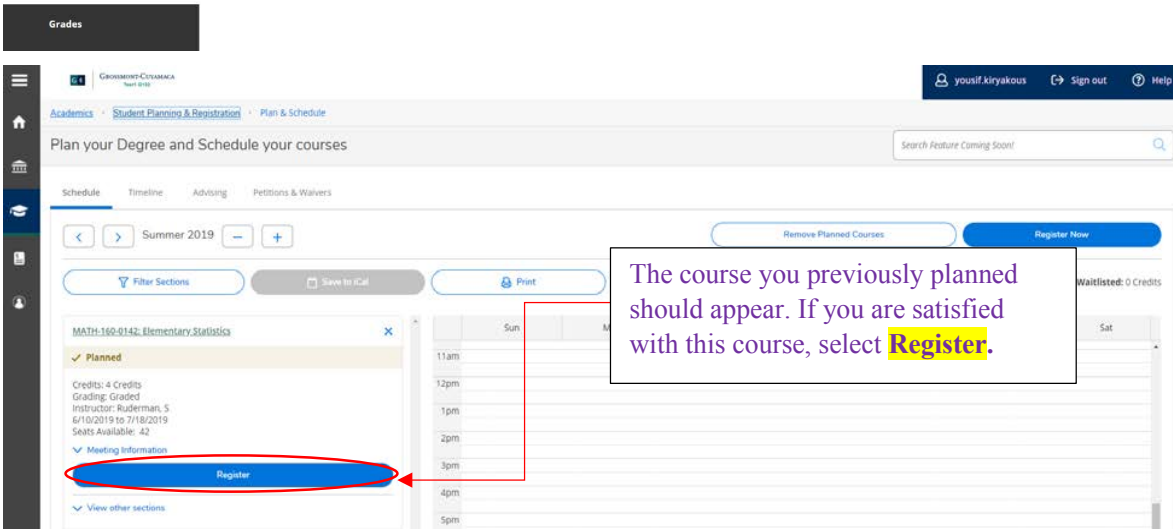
Grades

GC Grossmont-Cuyamaca

yousif.kiryakous Sign out Help

Academics · Student Planning & Registration · Plan & Schedule

Plan your Degree and Schedule your courses

Search Feature Coming Soon!

Schedule Timeline Advising Petitions & Waivers

Summer 2019

Remove Planned Courses

Register Now

Filter Sections

Save to iCal

Print

Waitlisted: 0 Credits

The course you previously planned should appear. If you are satisfied with this course, select **Register.**

MATH-160-0142: Elementary Statistics

✓ Planned

Credits: 4 Credits
Grading: Graded
Instructor: Ruderman, S.
6/10/2019 to 7/18/2019
Seats Available: 42

Meeting Information

Register

View other sections

Sun

M

Sat

11am
12pm
1pm
2pm
3pm
4pm
5pm